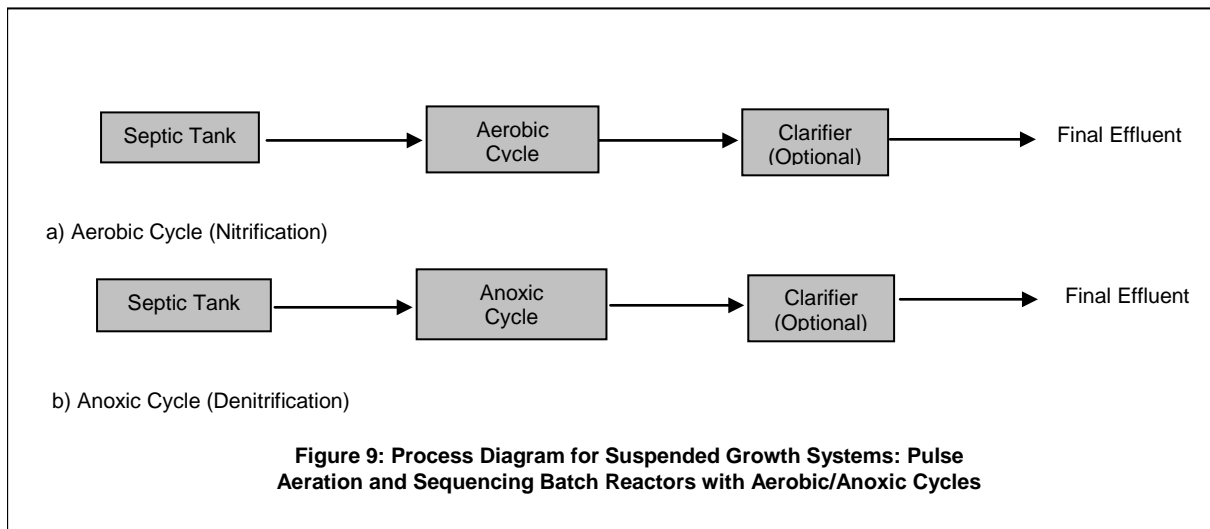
Septic Tank

Aerobic Cycle

Clarifier (Optional)

Final Effluent

a) Aerobic Cycle (Nitrification)

Septic Tank

Anoxic Cycle

Clarifier (Optional)

Final Effluent

b) Anoxic Cycle (Denitrification)

**Figure 9: Process Diagram for Suspended Growth Systems: Pulse Aeration and Sequencing Batch Reactors with Aerobic/Anoxic Cycles**